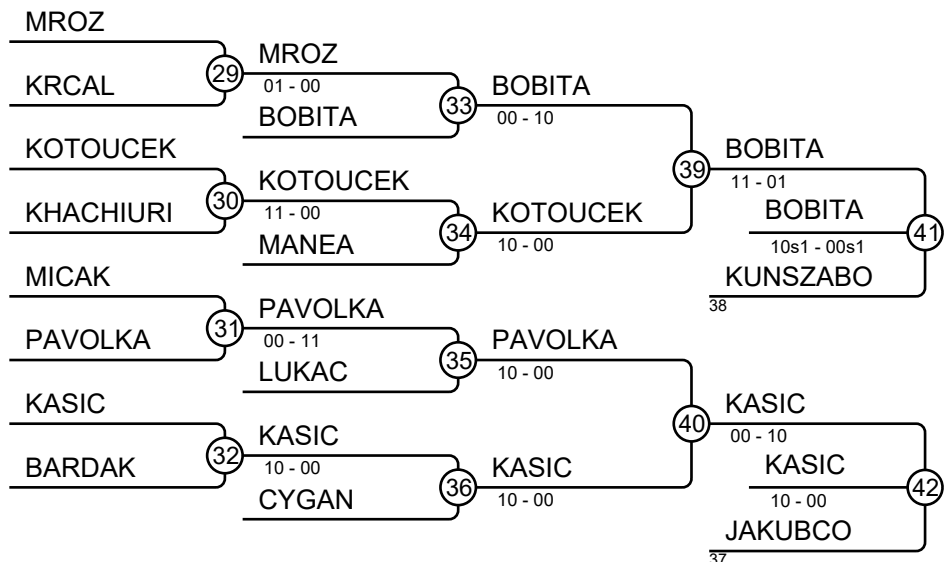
MROZ
KRCAL
29
MROZ
01 - 00
BOBITA
33
BOBITA
00 - 10
KOTOUCEK
KHACHIURI
30
KOTOUCEK
11 - 00
MANEA
34
KOTOUCEK
10 - 00
39
BOBITA
11 - 01
BOBITA
10s1 - 00s1
41
KUNSZABO
38
MICAK
PAVOLKA
31
PAVOLKA
00 - 11
LUKAC
35
PAVOLKA
10 - 00
KASIC
BARDAK
32
KASIC
10 - 00
CYGAN
36
KASIC
10 - 00
40
KASIC
00 - 10
KASIC
10 - 00
42
JAKUBCO
37